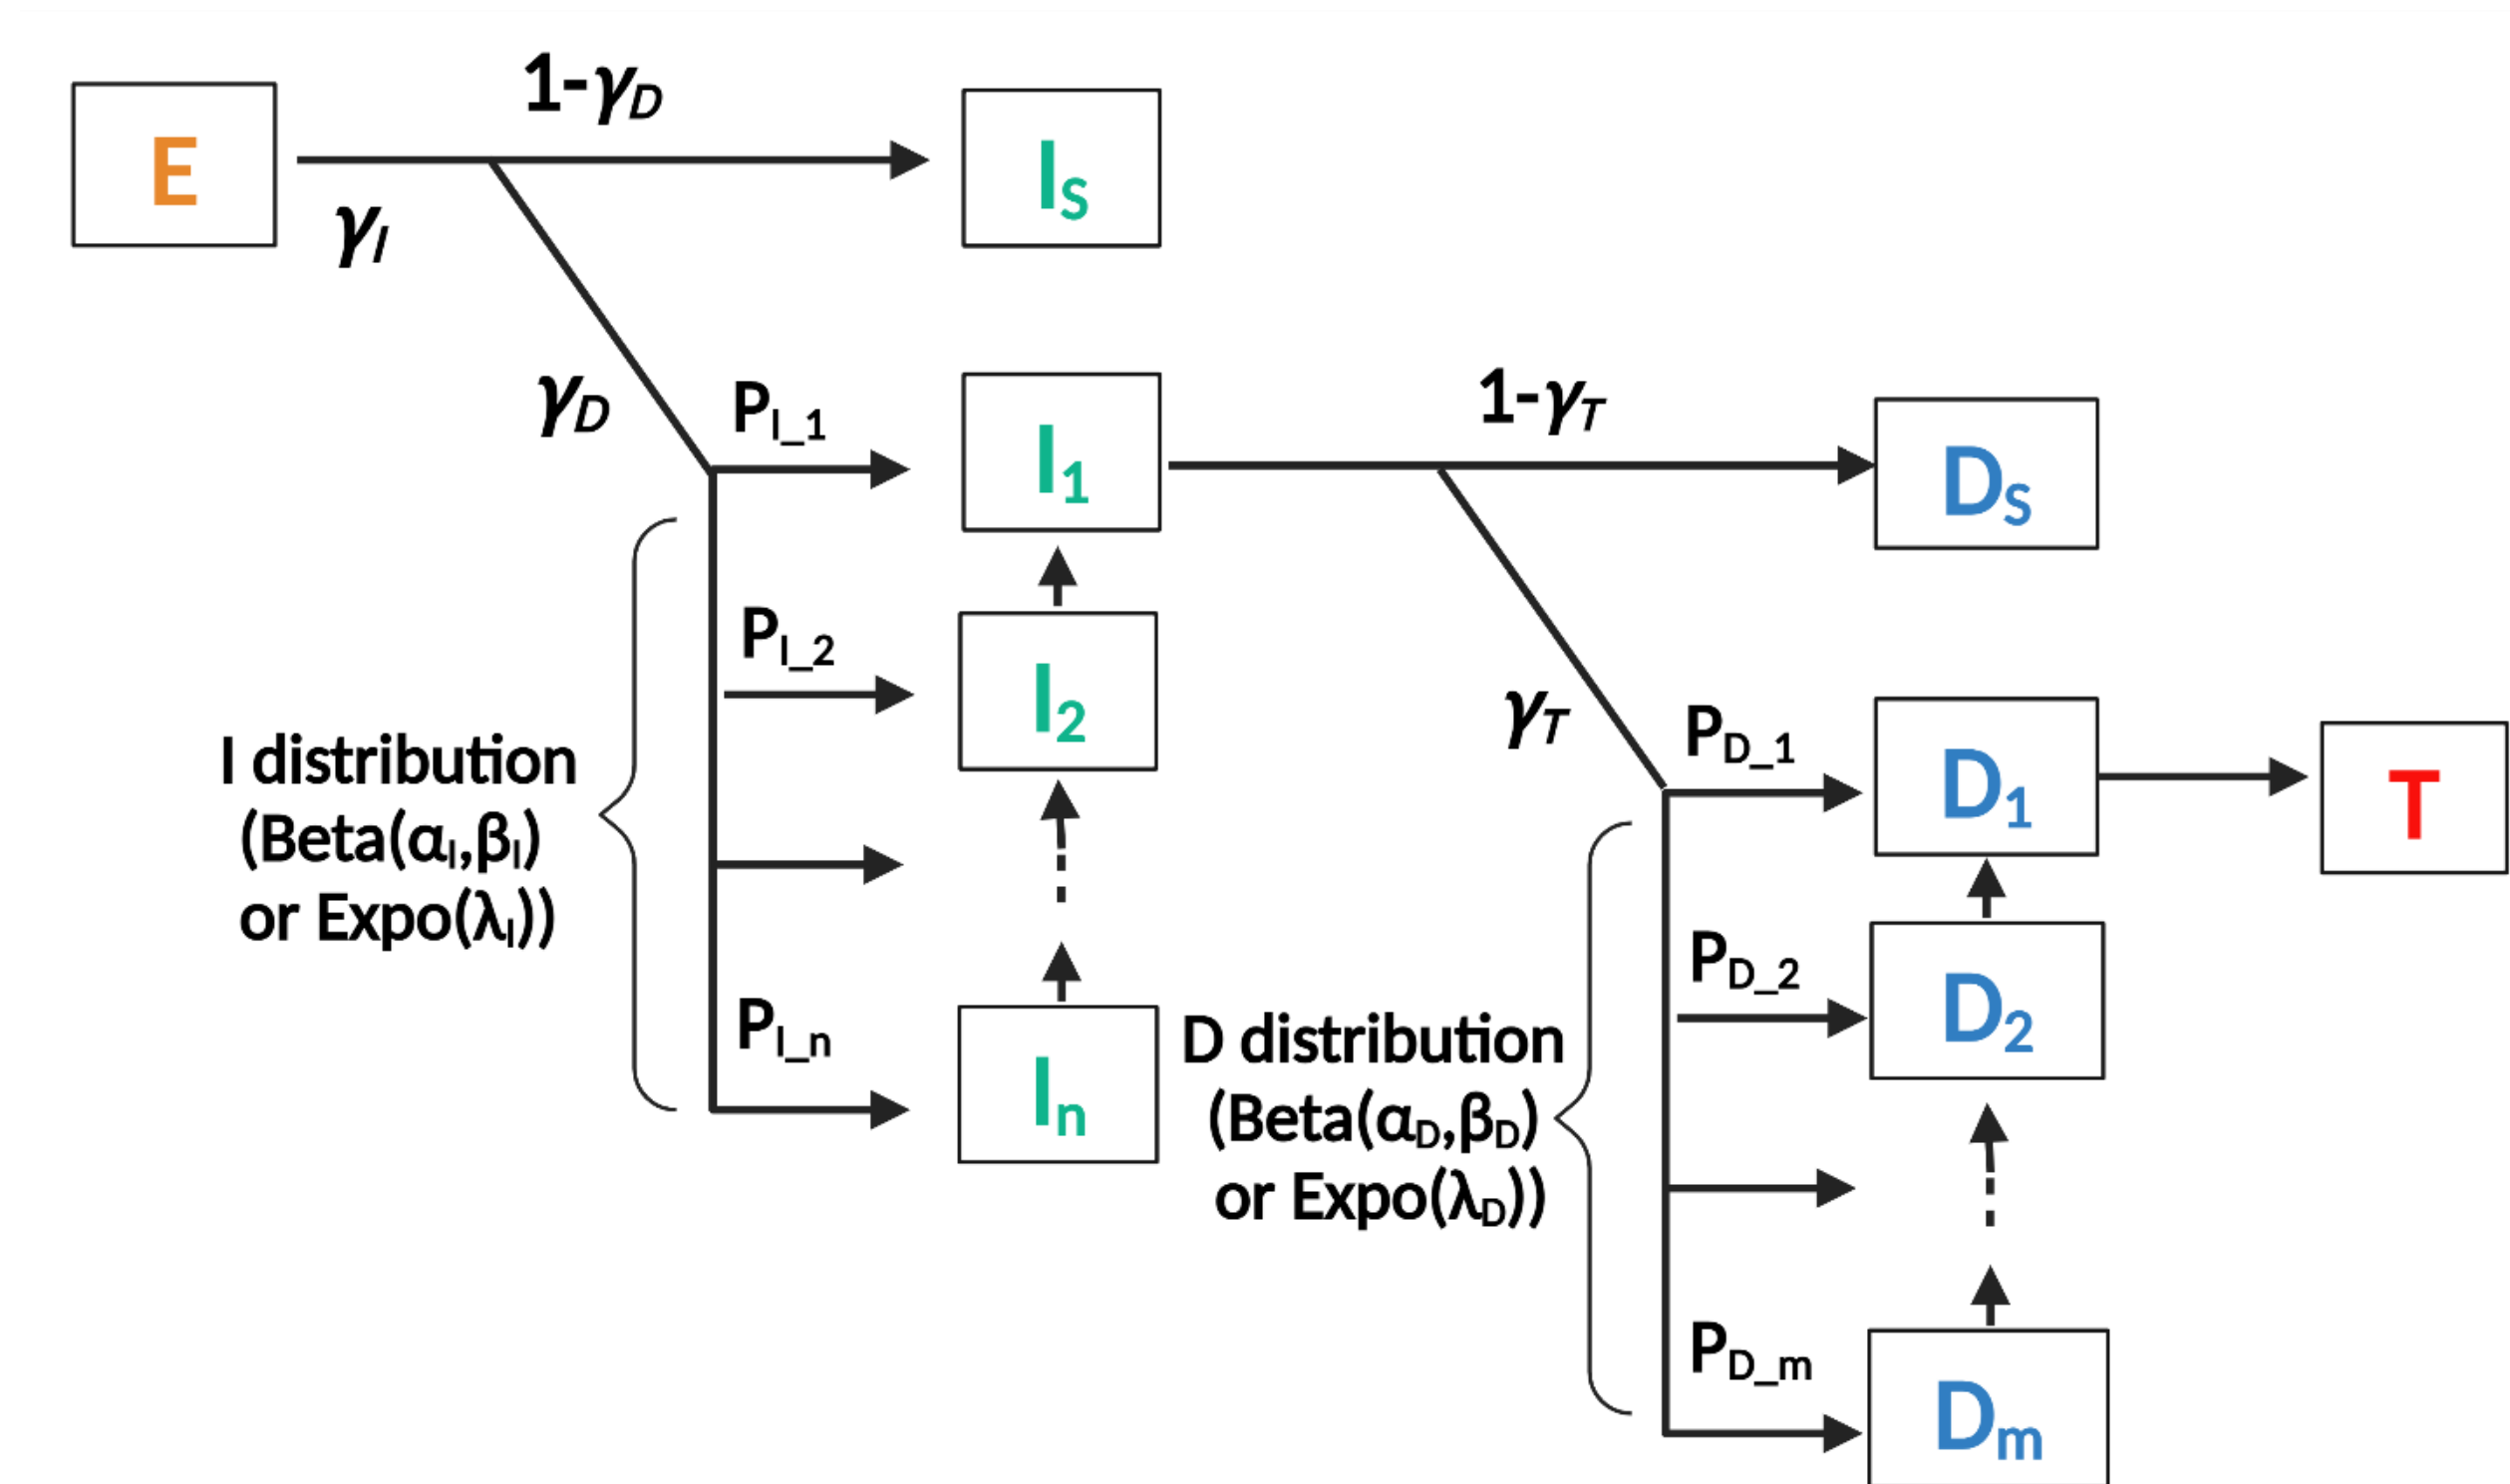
E

$1-\gamma_D$

$I_S$

$\gamma_I$

$\gamma_D$

$P_{I\_1}$

$I_1$

$1-\gamma_T$

$D_S$

$P_{I\_2}$

$I_2$

$\gamma_T$

$P_{D\_1}$

$D_1$

T

I distribution (Beta($\alpha_I$,$\beta_I$) or Expo($\lambda_I$))

$P_{I\_n}$

$I_n$

D distribution (Beta($\alpha_D$,$\beta_D$) or Expo($\lambda_D$))

$P_{D\_2}$

$D_2$

$P_{D\_m}$

$D_m$